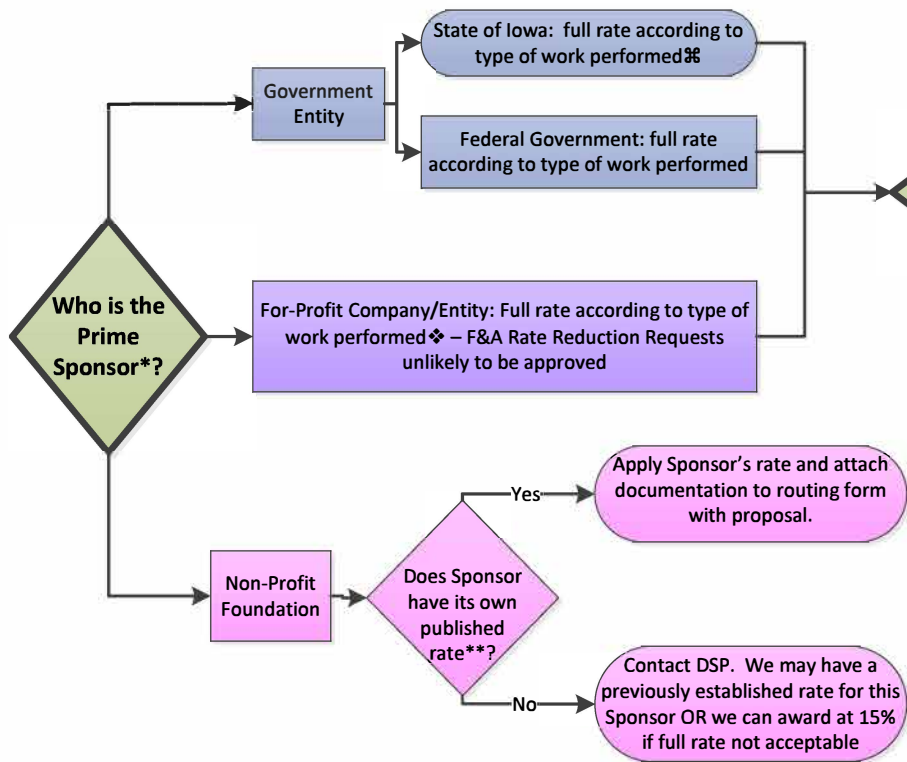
Who is the Prime Sponsor*?

Government Entity

State of Iowa: full rate according to type of work performed⌘

Federal Government: full rate according to type of work performed

For-Profit Company/Entity: Full rate according to type of work performed❖ – F&A Rate Reduction Requests unlikely to be approved

Non-Profit Foundation

Does Sponsor have its own published rate**?

Yes

Apply Sponsor's rate and attach documentation to routing form with proposal.

No

Contact DSP. We may have a previously established rate for this Sponsor OR we can award at 15% if full rate not acceptable